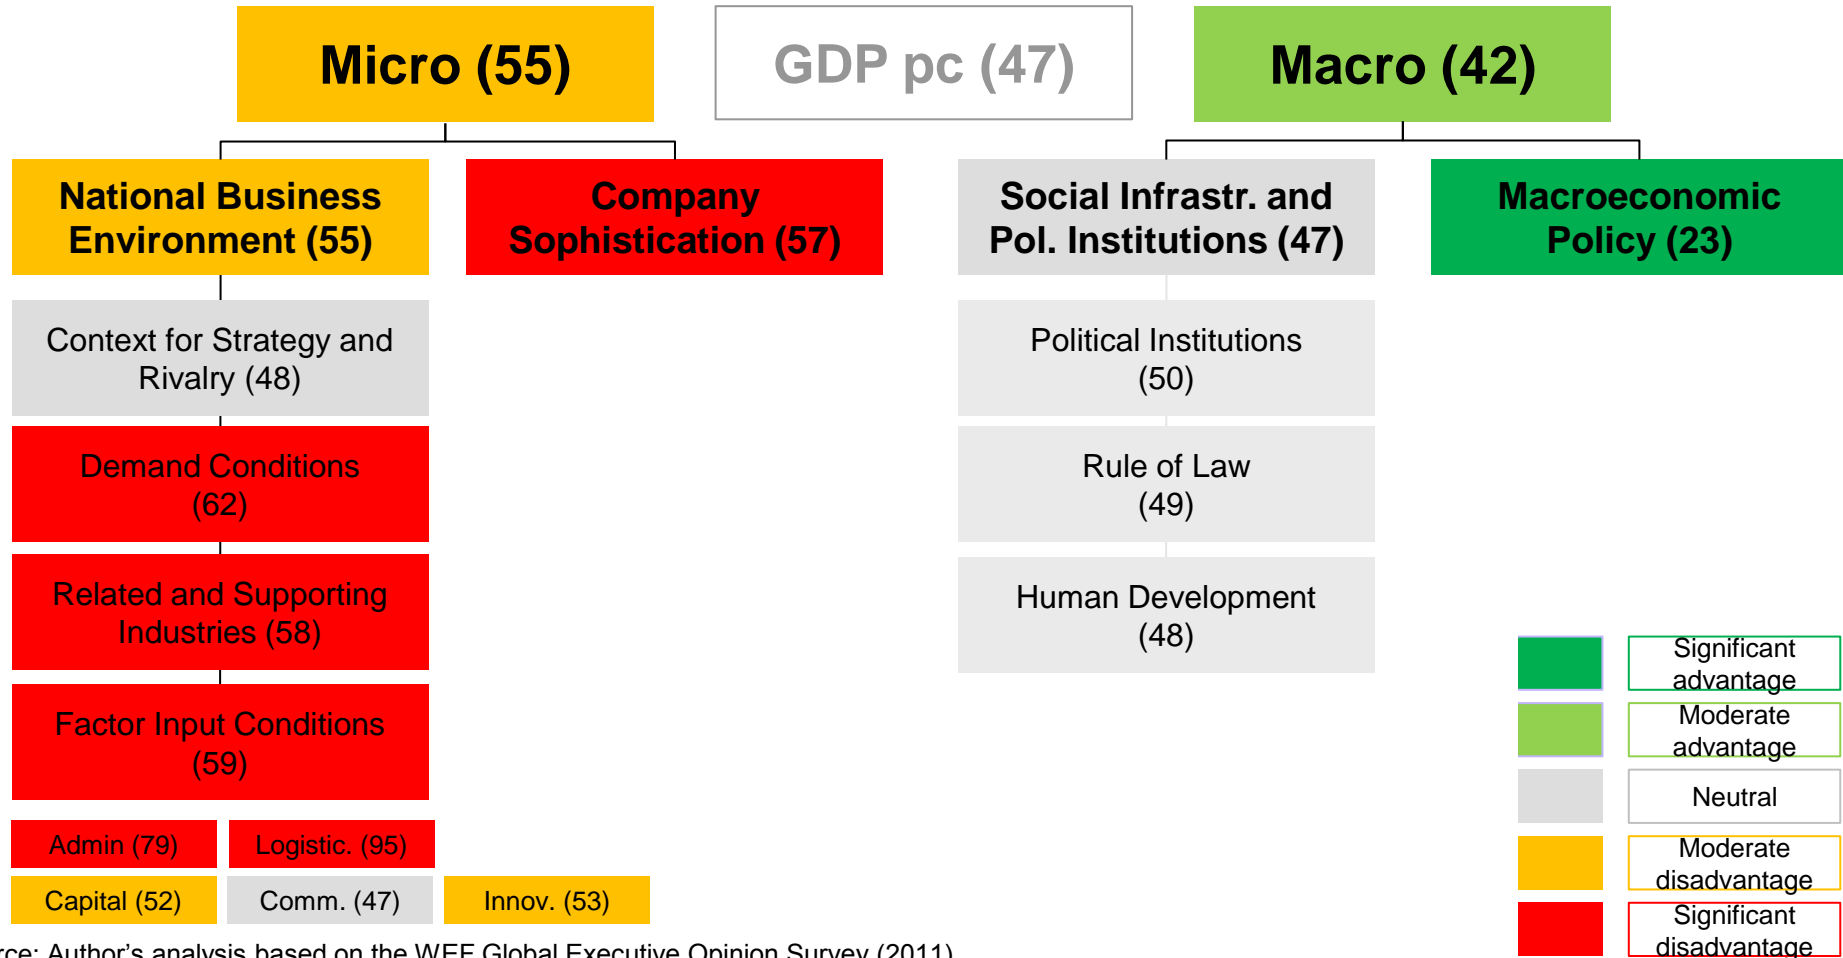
Micro (55)

GDP pc (47)

Macro (42)

National Business Environment (55)

Company Sophistication (57)

Social Infrastr. and Pol. Institutions (47)

Macroeconomic Policy (23)

Context for Strategy and Rivalry (48)

Demand Conditions (62)

Related and Supporting Industries (58)

Factor Input Conditions (59)

Admin (79)

Logistic. (95)

Capital (52)

Comm. (47)

Innov. (53)

Political Institutions (50)

Rule of Law (49)

Human Development (48)

Significant advantage

Moderate advantage

Neutral

Moderate disadvantage

Significant disadvantage

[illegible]rce: Author's analysis based on the WEF Global Executive Opinion Survey (2011)